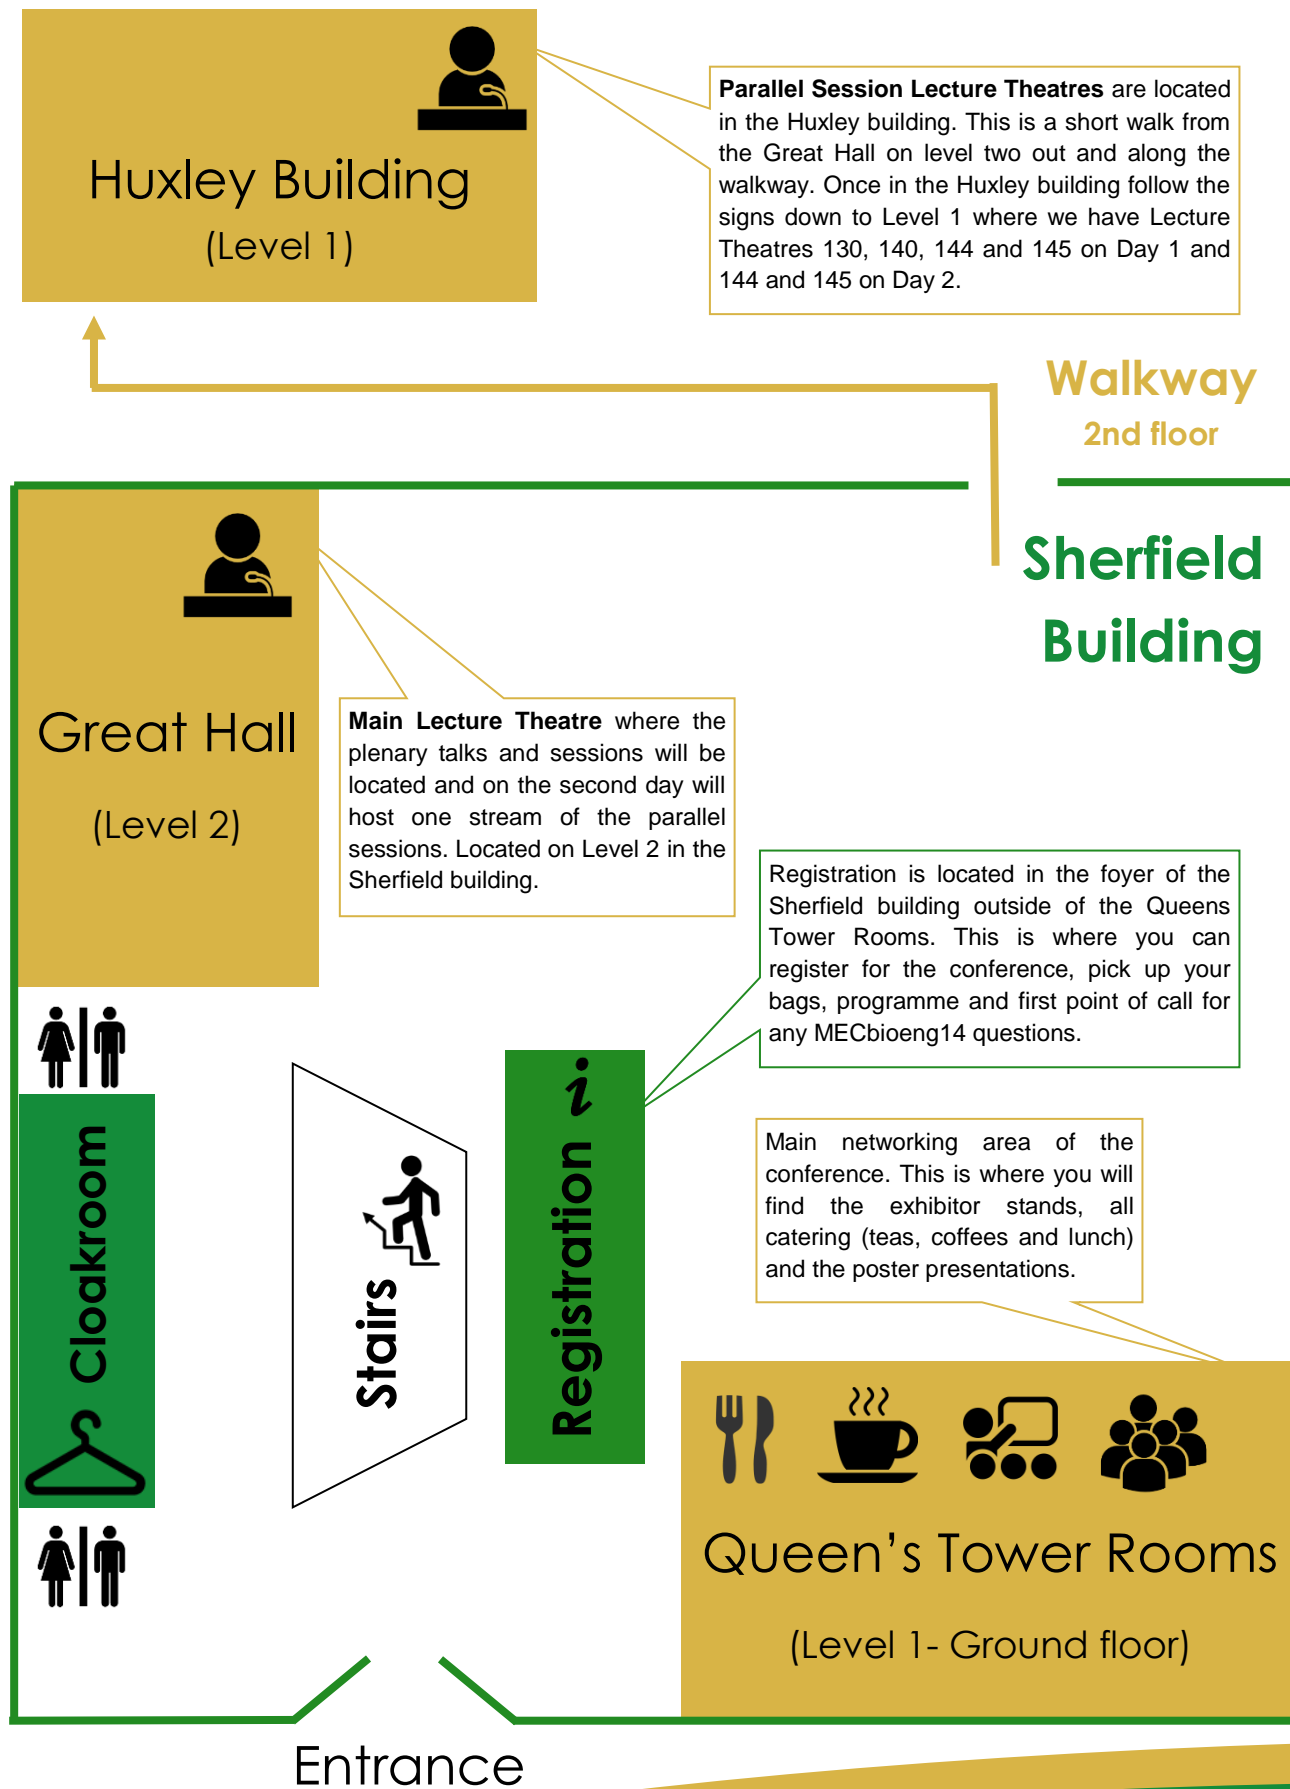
Huxley Building

(Level 1)

**Parallel Session Lecture Theatres** are located in the Huxley building. This is a short walk from the Great Hall on level two out and along the walkway. Once in the Huxley building follow the signs down to Level 1 where we have Lecture Theatres 130, 140, 144 and 145 on Day 1 and 144 and 145 on Day 2.

Walkway

2nd floor

Sherfield Building

Great Hall

(Level 2)

**Main Lecture Theatre** where the plenary talks and sessions will be located and on the second day will host one stream of the parallel sessions. Located on Level 2 in the Sherfield building.

Registration is located in the foyer of the Sherfield building outside of the Queens Tower Rooms. This is where you can register for the conference, pick up your bags, programme and first point of call for any MECbioeng14 questions.

Cloakroom

Stairs

Registration

Main networking area of the conference. This is where you will find the exhibitor stands, all catering (teas, coffees and lunch) and the poster presentations.

Queen’s Tower Rooms

(Level 1- Ground floor)

Entrance